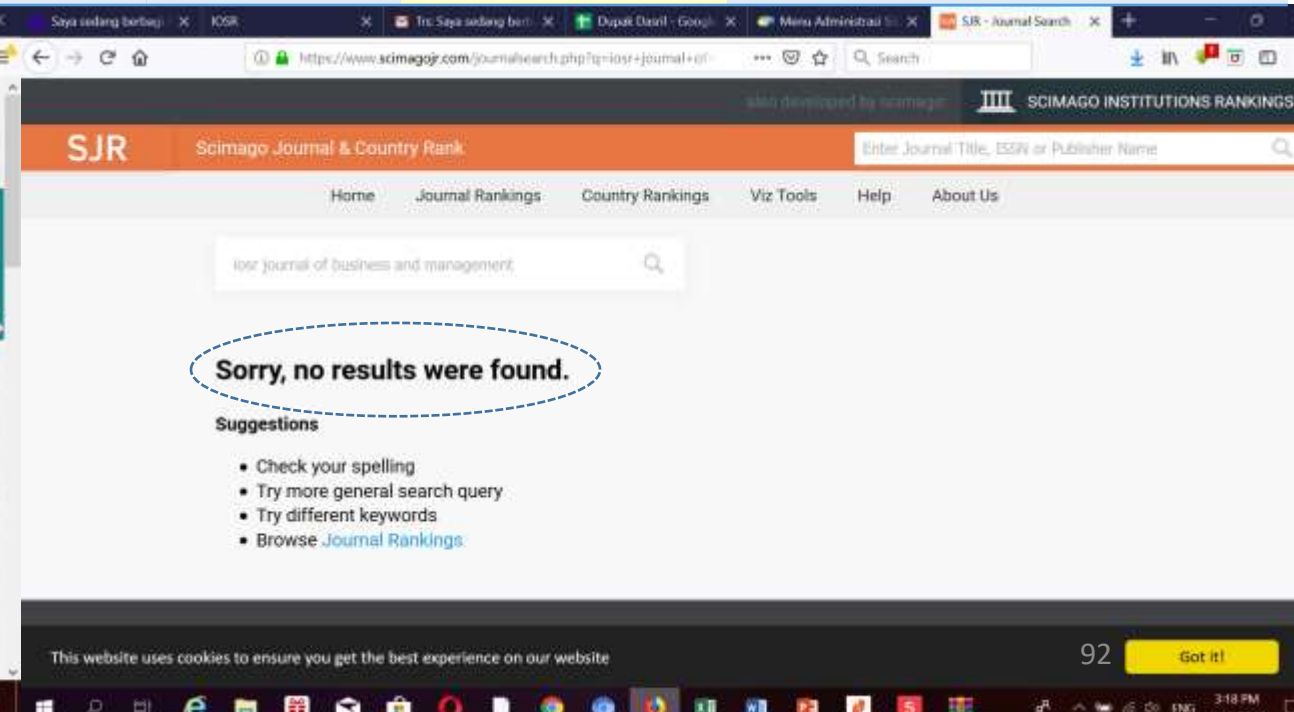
Saya sedang berbagi × IOSR × Tr: Saya sedang berb × Dupak Dasril - Googl × Menu Administrasi × SJR - Journal Search ×

https://www.scimagojr.com/journalsearch.php?q=iosr+journal+of

Search

also developed by scimago: SCIMAGO INSTITUTIONS RANKINGS

SJR Scimago Journal & Country Rank

Enter Journal Title, ISSN or Publisher Name

Home Journal Rankings Country Rankings Viz Tools Help About Us

iosr journal of business and management

Sorry, no results were found.

Suggestions

• Check your spelling
• Try more general search query
• Try different keywords
• Browse Journal Rankings

This website uses cookies to ensure you get the best experience on our website

92

Got it!

ENG 3:18 PM